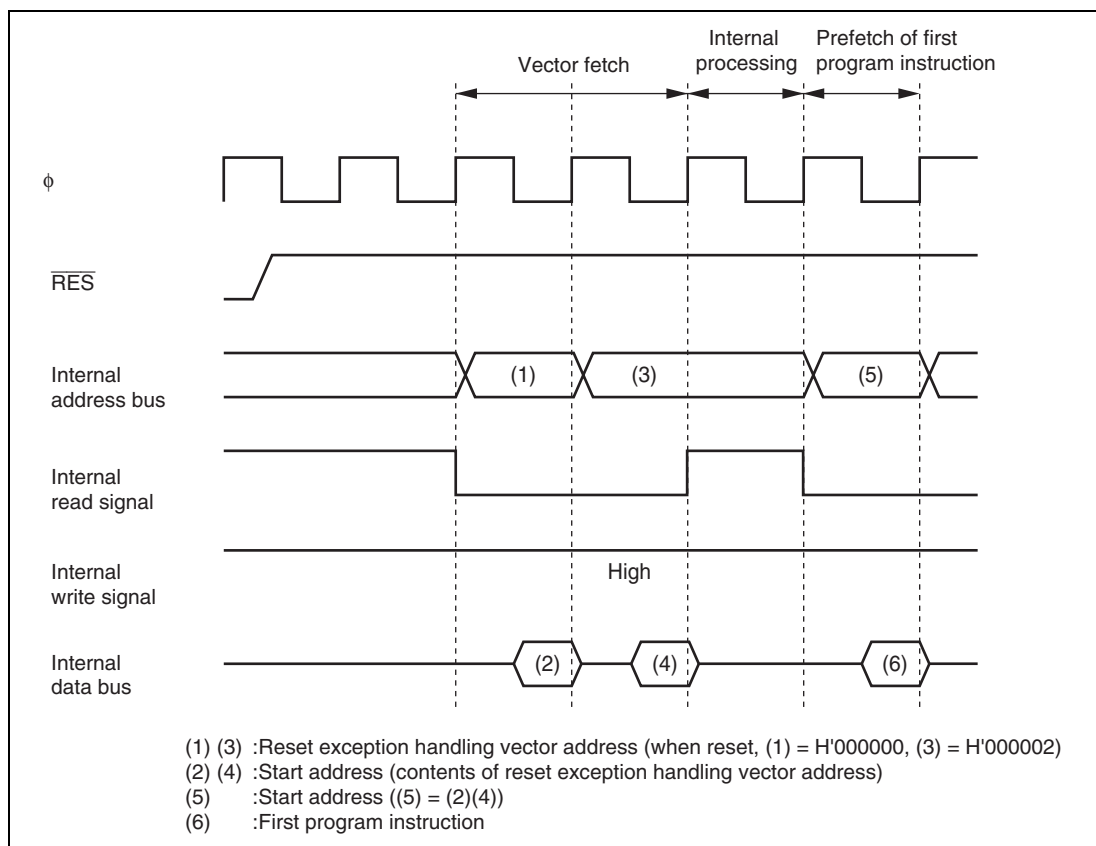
Vector fetch

Internal processing

Prefetch of first program instruction

$\phi$

$\overline{RES}$

Internal address bus

(1)

(3)

(5)

Internal read signal

Internal write signal

High

Internal data bus

(2)

(4)

(6)

(1) (3) :Reset exception handling vector address (when reset, (1) = H'000000, (3) = H'000002)
(2) (4) :Start address (contents of reset exception handling vector address)
(5) :Start address ((5) = (2)(4))
(6) :First program instruction